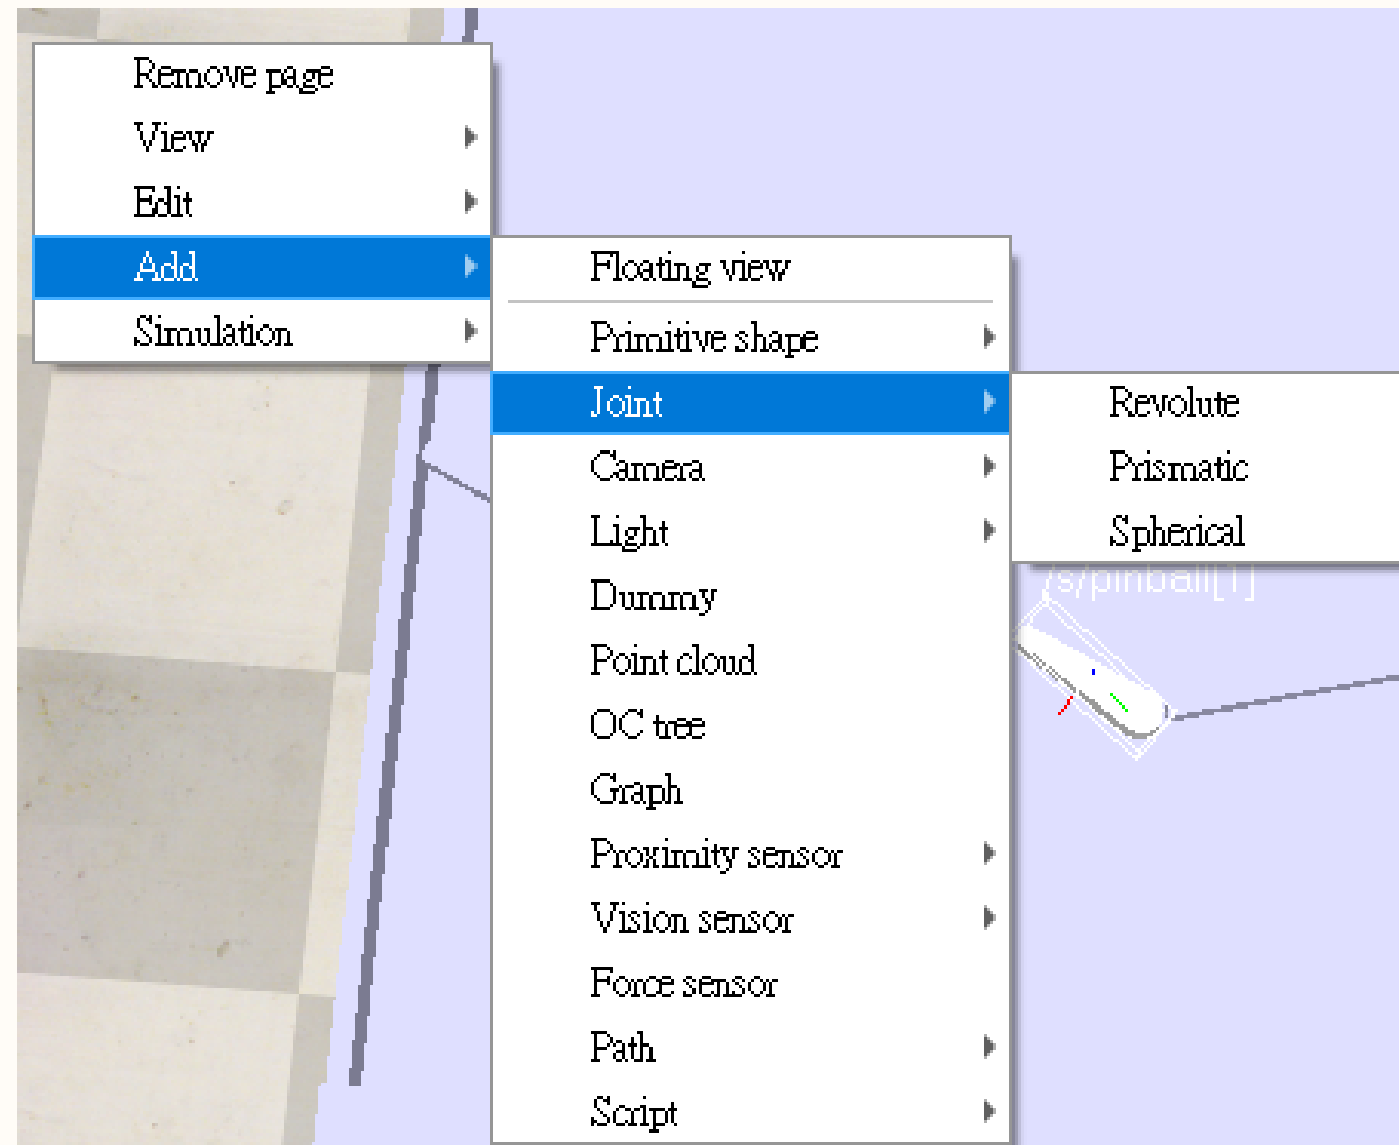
Remove page
View
Edit
Add
Simulation

Floating view
Primitive shape
Joint
Camera
Light
Dummy
Point cloud
OC tree
Graph
Proximity sensor
Vision sensor
Force sensor
Path
Script

Revolute
Prismatic
Spherical

/s/pinball[1]